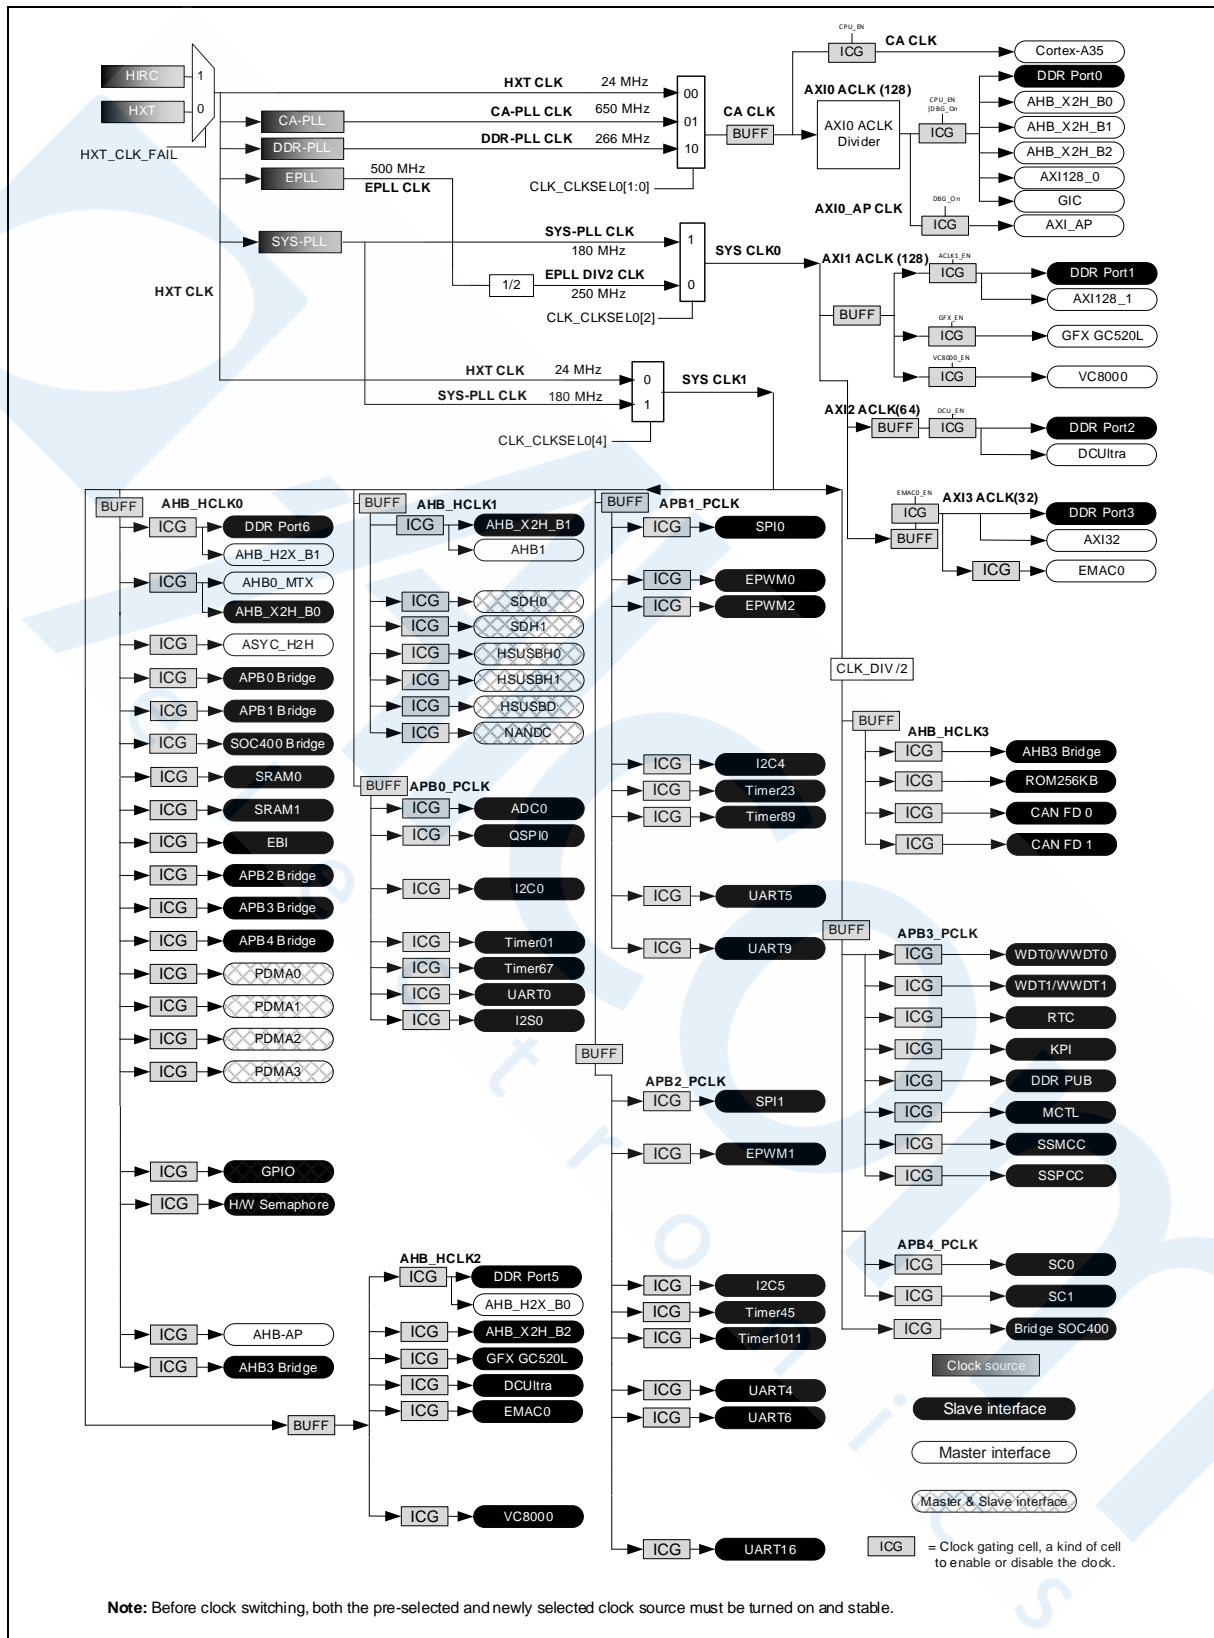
HIRC
HXT
1
0
HXT_CLK_FAIL
CA-PLL
DDR-PLL
EPLL
SYS-PLL
HXT CLK 24 MHz
CA-PLL CLK 650 MHz
DDR-PLL CLK 266 MHz
00
01
10
CA CLK
BUFF
CLK_CLKSEL0[1:0]
500 MHz
EPLL CLK
CPU_EN
ICG
CA CLK
Cortex-A35
AXI0 ACLK (128)
AXI0 ACLK Divider
CPU_EN |DBG_On
ICG
DDR Port0
AHB_X2H_B0
AHB_X2H_B1
AHB_X2H_B2
AXI128_0
GIC
AXI0_AP CLK
DBG_On
ICG
AXI_AP
SYS-PLL CLK
180 MHz
1
SYS CLK0
1/2
EPLL DIV2 CLK
250 MHz
0
CLK_CLKSEL0[2]
HXT CLK
AXI1 ACLK (128)
ACLK1_EN
ICG
DDR Port1
AXI128_1
BUFF
GFX_EN
ICG
GFX GC520L
VC8000_EN
ICG
VC8000
HXT CLK 24 MHz
SYS-PLL CLK 180 MHz
0
1
SYS CLK1
CLK_CLKSEL0[4]
AXI2 ACLK(64)
DCU_EN
BUFF
ICG
DDR Port2
DCUltra
EMAC0_EN
AXI3 ACLK(32)
ICG
DDR Port3
BUFF
AXI32
ICG
EMAC0
BUFF AHB_HCLK0
ICG DDR Port6
AHB_H2X_B1
ICG AHB0_MTX
AHB_X2H_B0
ICG ASYC_H2H
ICG APB0 Bridge
ICG APB1 Bridge
ICG SOC400 Bridge
ICG SRAM0
ICG SRAM1
ICG EBI
ICG APB2 Bridge
ICG APB3 Bridge
ICG APB4 Bridge
ICG PDMA0
ICG PDMA1
ICG PDMA2
ICG PDMA3
ICG GPIO
ICG H/W Semaphore
ICG AHB-AP
ICG AHB3 Bridge
BUFF AHB_HCLK1
ICG AHB_X2H_B1
AHB1
ICG SDH0
ICG SDH1
ICG HSUSBH0
ICG HSUSBH1
ICG HSUSBD
ICG NANDC
BUFF APB0_PCLK
ICG ADC0
ICG QSPI0
ICG I2C0
ICG Timer01
ICG Timer67
ICG UART0
ICG I2S0
AHB_HCLK2
ICG DDR Port5
AHB_H2X_B0
ICG AHB_X2H_B2
ICG GFX GC520L
ICG DCUltra
ICG EMAC0
BUFF
ICG VC8000
BUFF APB1_PCLK
ICG SPI0
ICG EPWM0
ICG EPWM2
ICG I2C4
ICG Timer23
ICG Timer89
ICG UART5
ICG UART9
BUFF
APB2_PCLK
ICG SPI1
ICG EPWM1
ICG I2C5
ICG Timer45
ICG Timer1011
ICG UART4
ICG UART6
ICG UART16
CLK_DIV/2
BUFF
AHB_HCLK3
ICG AHB3 Bridge
ICG ROM256KB
ICG CAN FD 0
ICG CAN FD 1
BUFF
APB3_PCLK
ICG WDT0/WWDT0
ICG WDT1/WWDT1
ICG RTC
ICG KPI
ICG DDR PUB
ICG MCTL
ICG SSMCC
ICG SSPCC
APB4_PCLK
ICG SC0
ICG SC1
ICG Bridge SOC400
Clock source
Slave interface
Master interface
Master & Slave interface
ICG = Clock gating cell, a kind of cell to enable or disable the clock.
Note: Before clock switching, both the pre-selected and newly selected clock source must be turned on and stable.